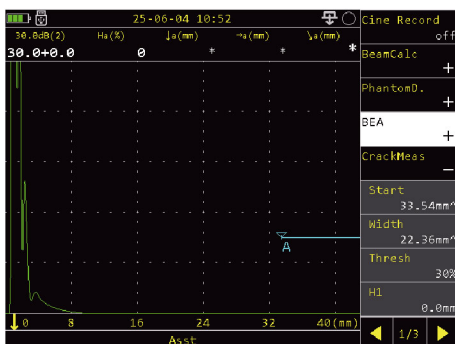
25-06-04 10:52

30.0dB(2) Ha(%) ↓a(mm) →a(mm) ↘a(mm)

30.0+0.0 0 * * *

Cine Record
off

BeamCalc
+

PhantomD.
+

BEA
+

CrackMeas
—

Start
33.54mm

Width
22.36mm

Thresh
30%

H1
0.0mm

A

0 8 16 24 32 40(mm)

Asst

1/3